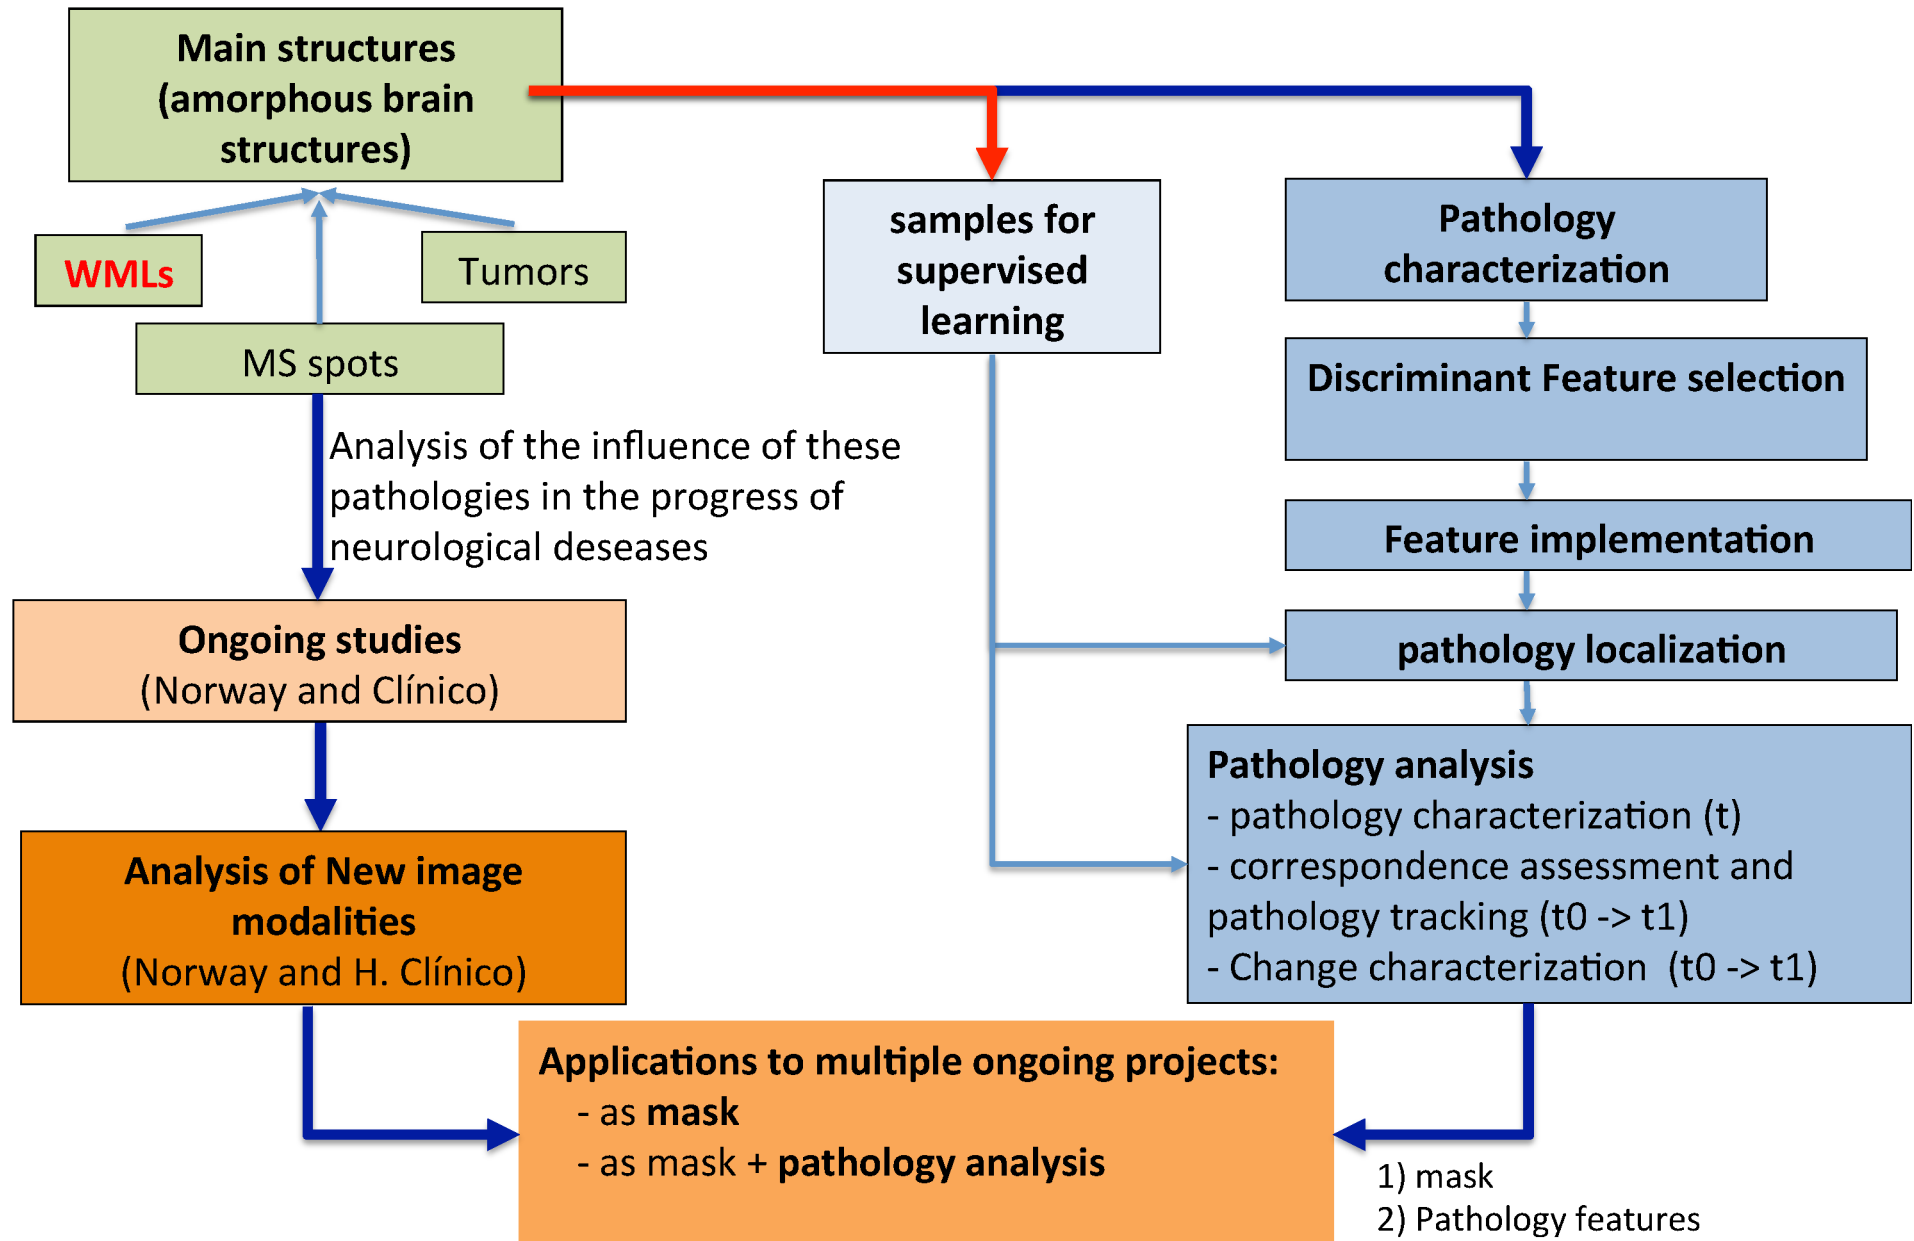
Main structures (amorphous brain structures)

WMLs

Tumors

MS spots

Analysis of the influence of these pathologies in the progress of neurological deseases

Ongoing studies (Norway and Clínico)

Analysis of New image modalities (Norway and H. Clínico)

samples for supervised learning

Pathology characterization

Discriminant Feature selection

Feature implementation

pathology localization

Pathology analysis
- pathology characterization (t)
- correspondence assessment and pathology tracking (t0 -> t1)
- Change characterization (t0 -> t1)

Applications to multiple ongoing projects:
- as mask
- as mask + pathology analysis

1) mask
2) Pathology features